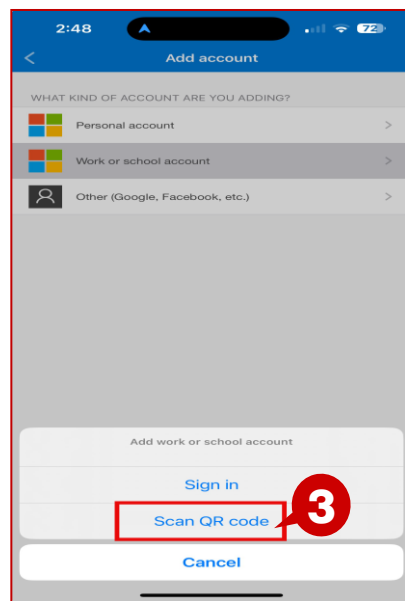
2:48

72

<

Add account

WHAT KIND OF ACCOUNT ARE YOU ADDING?

Personal account

>

Work or school account

>

Other (Google, Facebook, etc.)

>

Add work or school account

Sign in

Scan QR code

3

Cancel